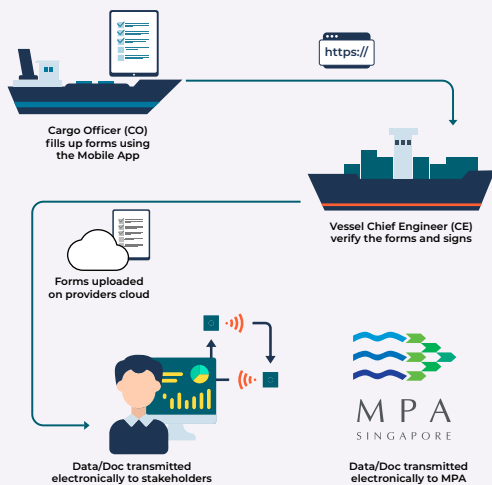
Cargo Officer (CO) fills up forms using the Mobile App

https://

Vessel Chief Engineer (CE) verify the forms and signs

Forms uploaded on providers cloud

MPA
SINGAPORE

Data/Doc transmitted electronically to stakeholders

Data/Doc transmitted electronically to MPA